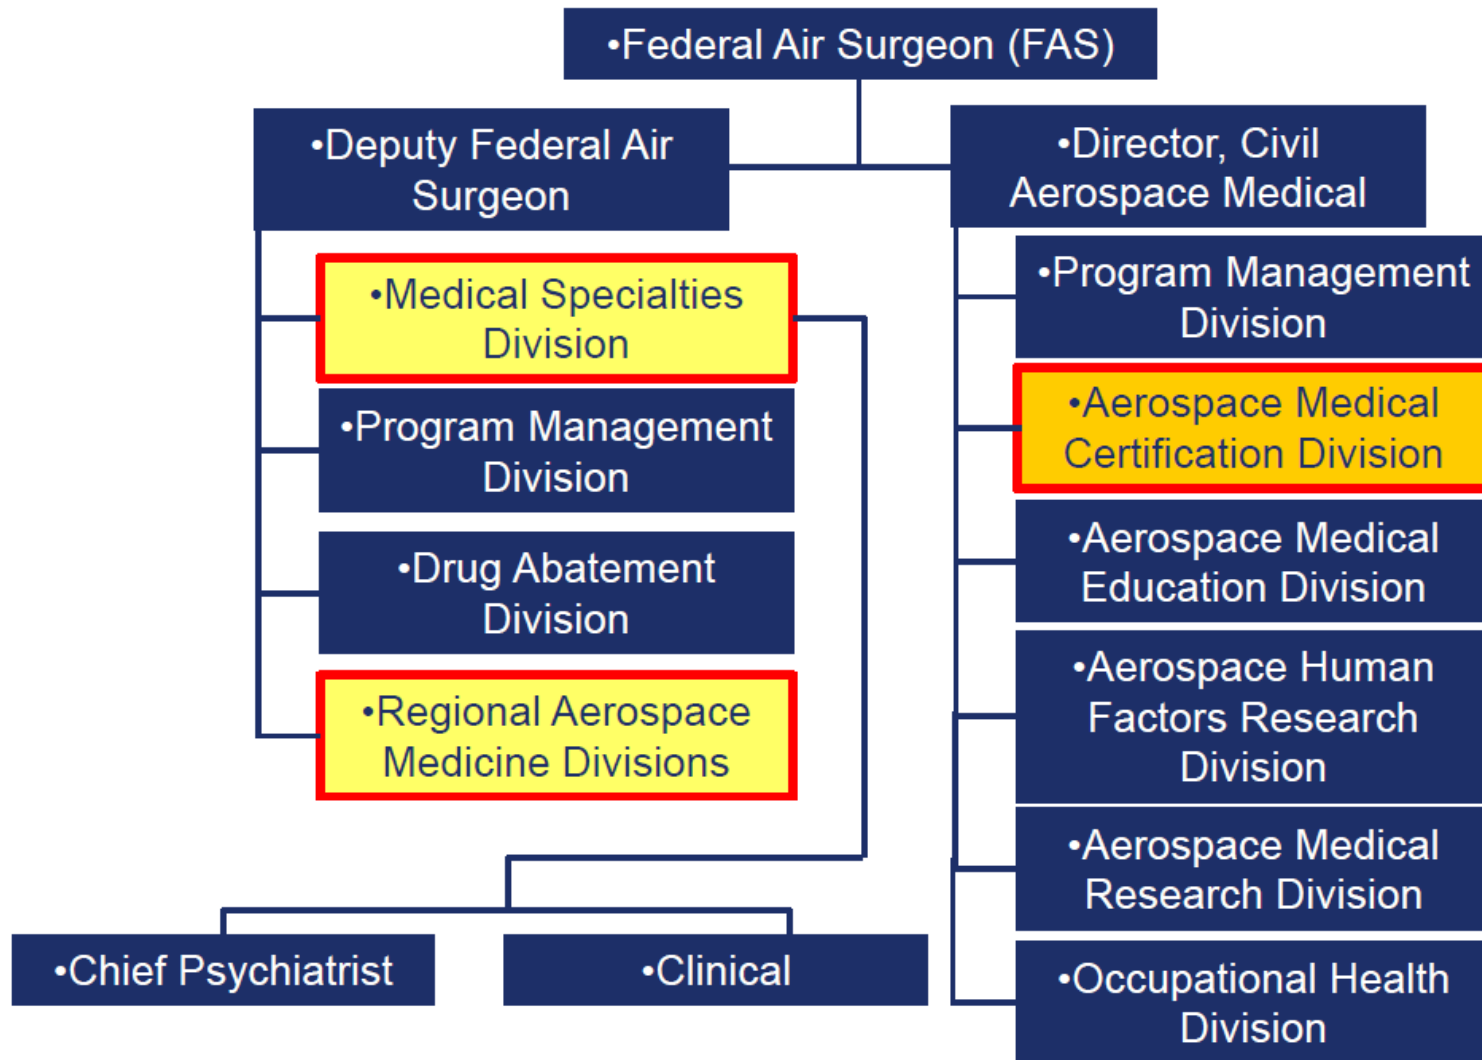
•Federal Air Surgeon (FAS)

•Deputy Federal Air Surgeon

•Medical Specialties Division

•Program Management Division

•Drug Abatement Division

•Regional Aerospace Medicine Divisions

•Chief Psychiatrist

•Clinical

•Director, Civil Aerospace Medical

•Program Management Division

•Aerospace Medical Certification Division

•Aerospace Medical Education Division

•Aerospace Human Factors Research Division

•Aerospace Medical Research Division

•Occupational Health Division